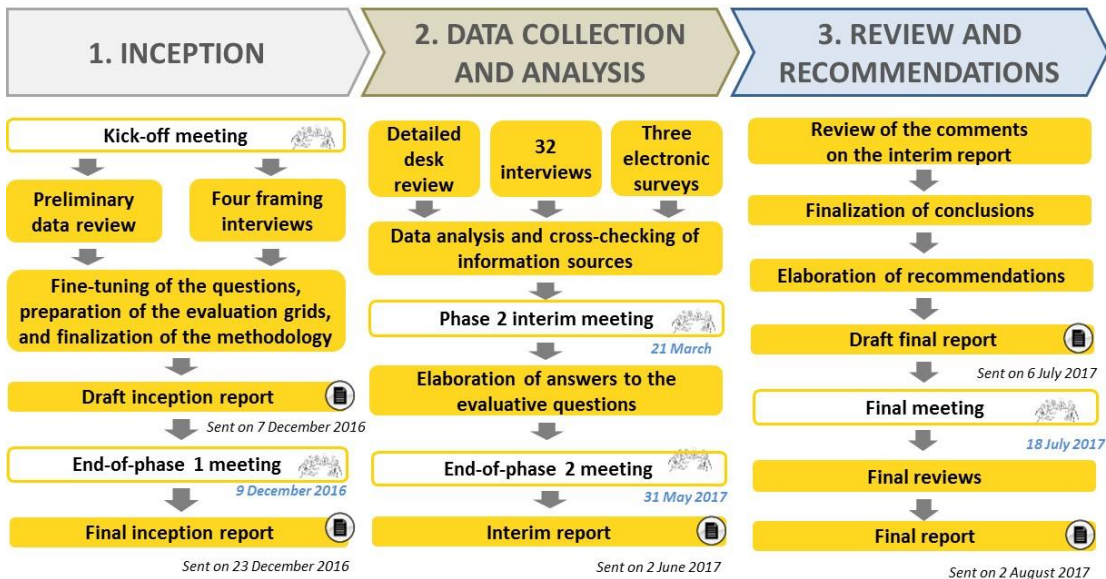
1. INCEPTION

Kick-off meeting

Preliminary data review

Four framing interviews

Fine-tuning of the questions, preparation of the evaluation grids, and finalization of the methodology

Draft inception report

Sent on 7 December 2016

End-of-phase 1 meeting

9 December 2016

Final inception report

Sent on 23 December 2016

2. DATA COLLECTION AND ANALYSIS

Detailed desk review

32 interviews

Three electronic surveys

Data analysis and cross-checking of information sources

Phase 2 interim meeting

21 March

Elaboration of answers to the evaluative questions

End-of-phase 2 meeting

31 May 2017

Interim report

Sent on 2 June 2017

3. REVIEW AND RECOMMENDATIONS

Review of the comments on the interim report

Finalization of conclusions

Elaboration of recommendations

Draft final report

Sent on 6 July 2017

Final meeting

18 July 2017

Final reviews

Final report

Sent on 2 August 2017